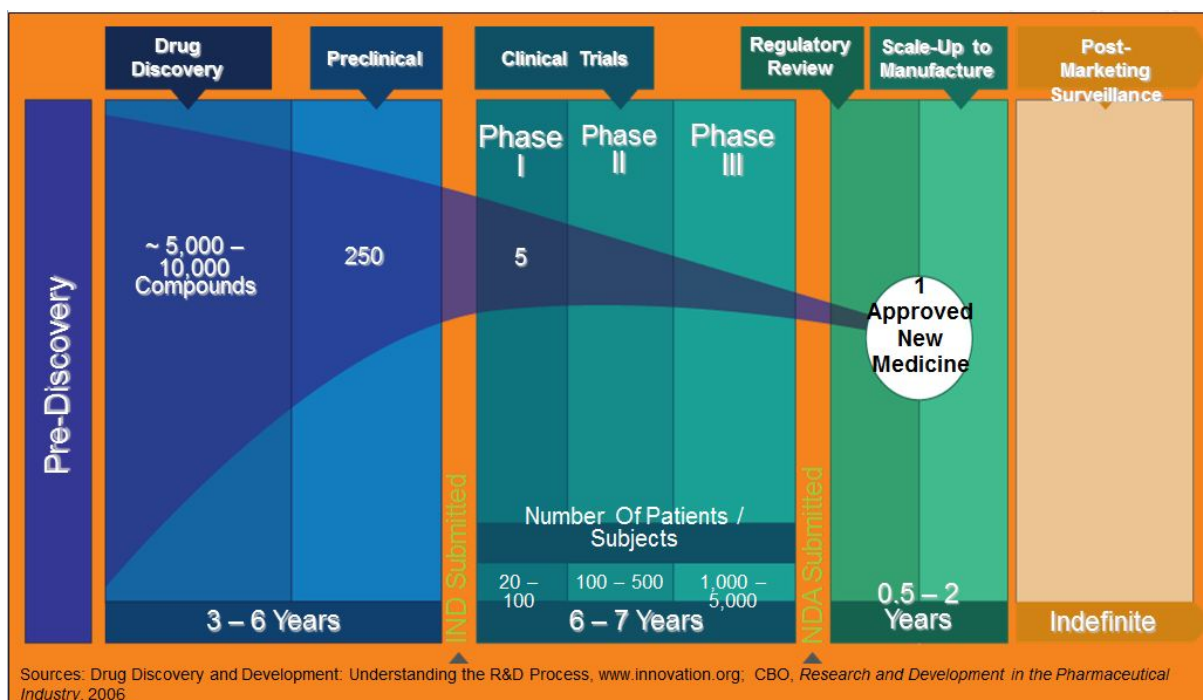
Drug Discovery

Preclinical

Clinical Trials

Regulatory Review

Scale-Up to Manufacture

Post-Marketing Surveillance

Pre-Discovery

~ 5,000 – 10,000 Compounds

250

Phase I

Phase II

Phase III

5

1 Approved New Medicine

IND Submitted

NDA Submitted

Number Of Patients / Subjects

20 – 100

100 – 500

1,000 – 5,000

3 – 6 Years

6 – 7 Years

0.5 – 2 Years

Indefinite

Sources: Drug Discovery and Development: Understanding the R&D Process, www.innovation.org; CBO, *Research and Development in the Pharmaceutical Industry*, 2006